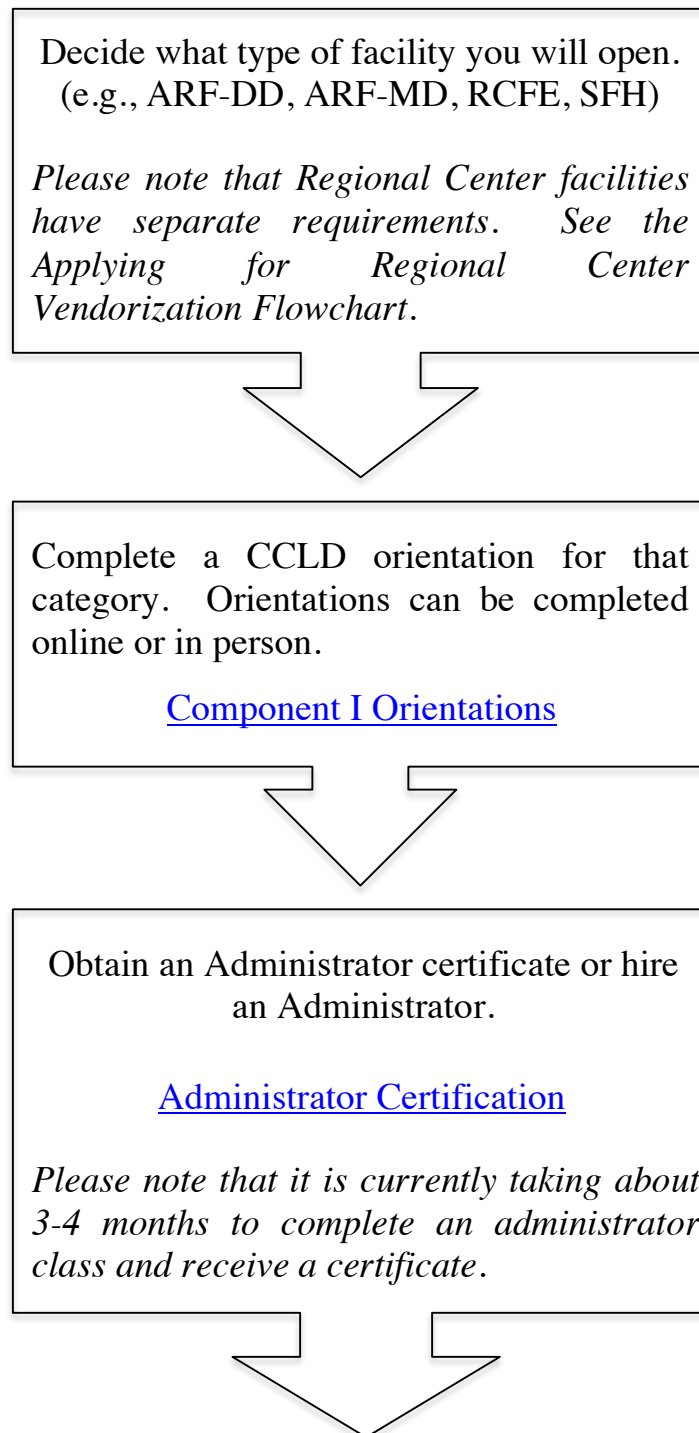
Decide what type of facility you will open. (e.g., ARF-DD, ARF-MD, RCFE, SFH)

*Please note that Regional Center facilities have separate requirements. See the Applying for Regional Center Vendorization Flowchart.*

Complete a CCLD orientation for that category. Orientations can be completed online or in person.

Component I Orientations

Obtain an Administrator certificate or hire an Administrator.

Administrator Certification

*Please note that it is currently taking about 3-4 months to complete an administrator class and receive a certificate.*